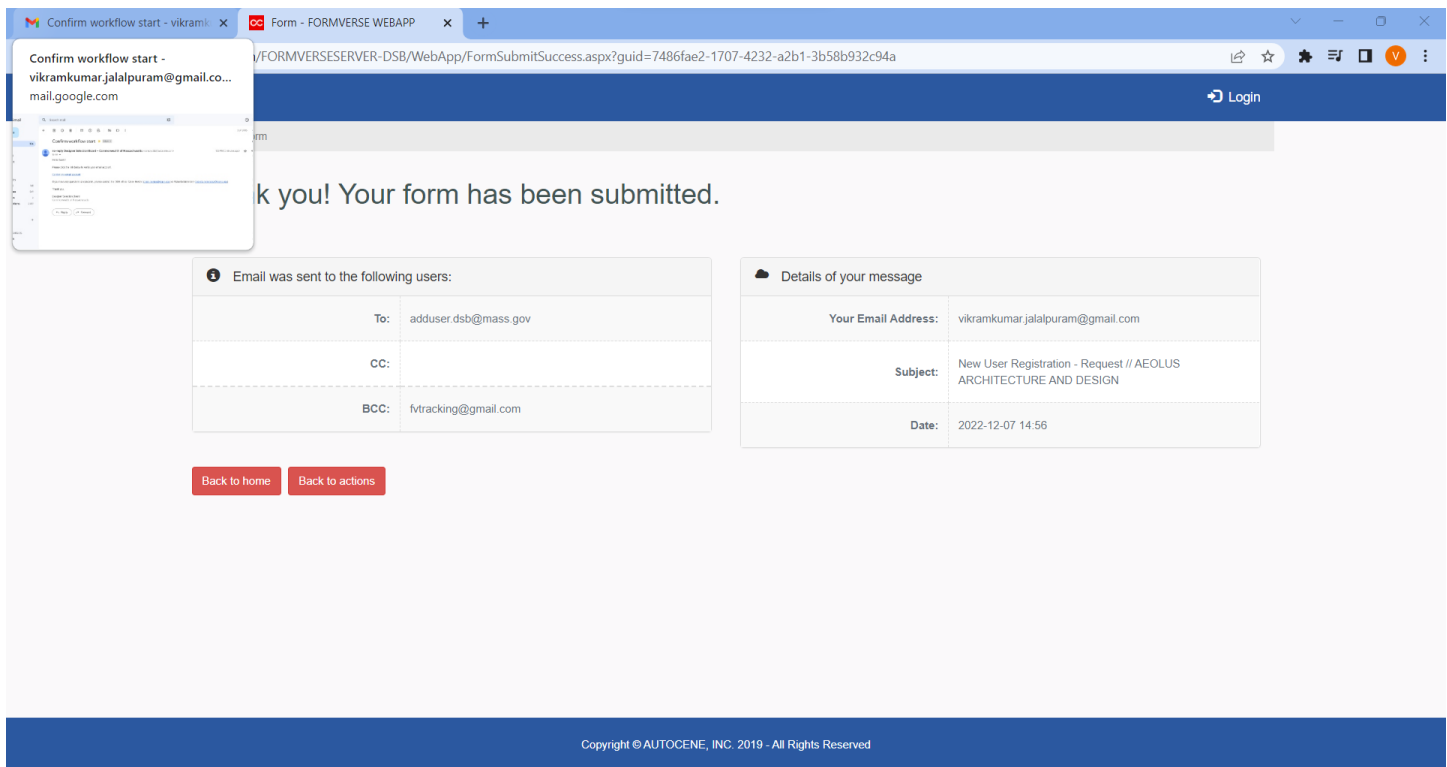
Confirm workflow start - vikramk
Form - FORMVERSE WEBAPP

Confirm workflow start - vikramkumar.jalalpuram@gmail.co...
mail.google.com

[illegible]/FORMVERSESERVER-DSB/WebApp/FormSubmitSuccess.aspx?guid=7486fae2-1707-4232-a2b1-3b58b932c94a

Login

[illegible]rm

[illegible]k you! Your form has been submitted.

Email was sent to the following users:

| | |
|---|---|
| To: | adduser.dsb@mass.gov |
| CC: | |
| BCC: | fvtracking@gmail.com |

Details of your message

| | |
|---|---|
| Your Email Address: | vikramkumar.jalalpuram@gmail.com |
| Subject: | New User Registration - Request // AEOLUS ARCHITECTURE AND DESIGN |
| Date: | 2022-12-07 14:56 |

Back to home
Back to actions

Copyright © AUTOCENE, INC. 2019 - All Rights Reserved